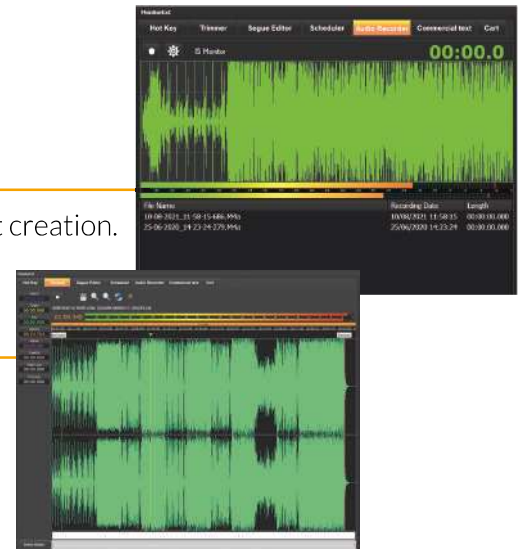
Hot Key Trimmer Segue Editor Scheduler Audio Recorder Commercial text Cart

Monitor

00:00.0

File Name
10-08-2021_11-58-15-686.Mfa
25-06-2020_14-23-24-279.Mfa

Recording Date
10/08/2021 11:58:15
25/06/2020 14:23:24

Length
00:00:00.000
00:00:00.000

t creation.

Hot Key Trimmer Segue Editor Scheduler Audio Recorder Commercial text Cart

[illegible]